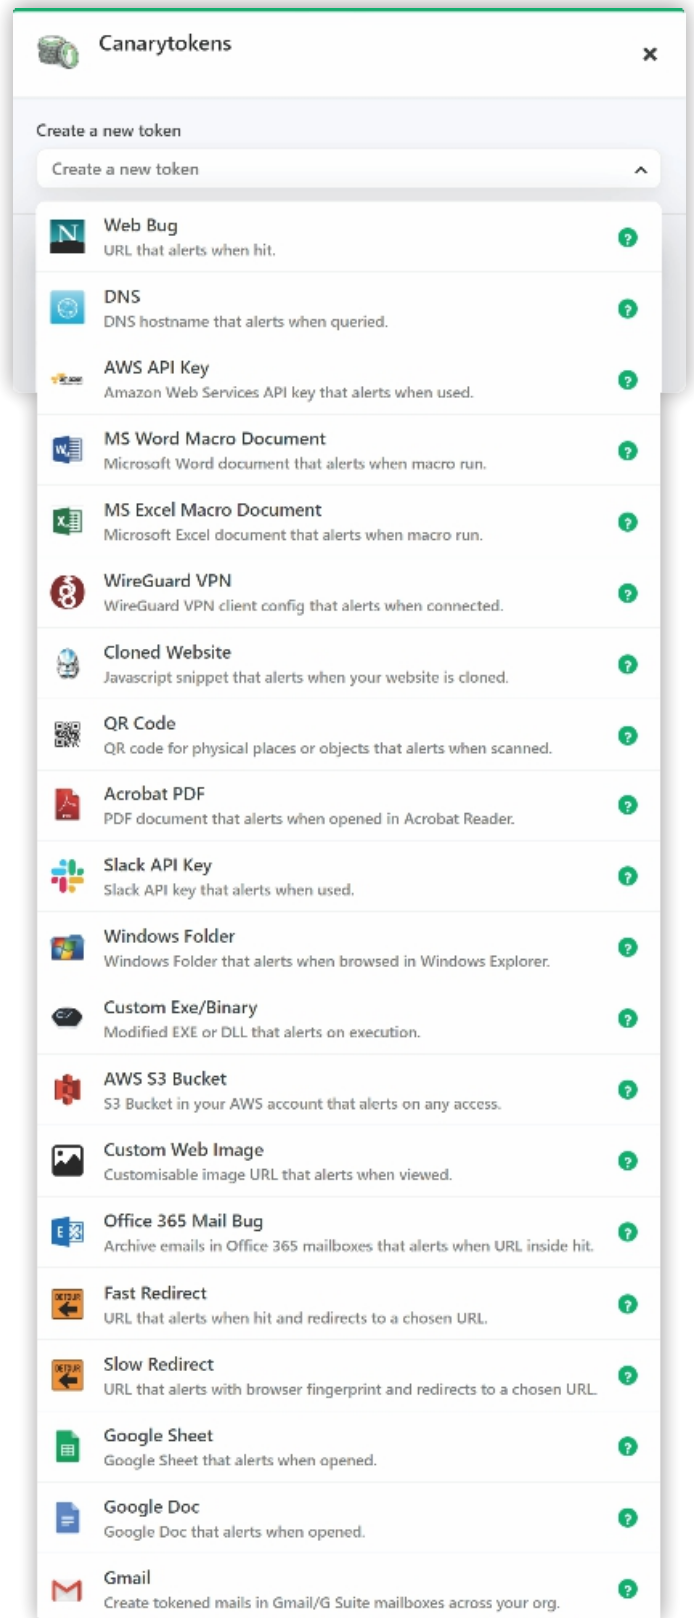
Canarytokens

×

Create a new token

Create a new token

Web Bug
URL that alerts when hit.

DNS
DNS hostname that alerts when queried.

AWS API Key
Amazon Web Services API key that alerts when used.

MS Word Macro Document
Microsoft Word document that alerts when macro run.

MS Excel Macro Document
Microsoft Excel document that alerts when macro run.

WireGuard VPN
WireGuard VPN client config that alerts when connected.

Cloned Website
Javascript snippet that alerts when your website is cloned.

QR Code
QR code for physical places or objects that alerts when scanned.

Acrobat PDF
PDF document that alerts when opened in Acrobat Reader.

Slack API Key
Slack API key that alerts when used.

Windows Folder
Windows Folder that alerts when browsed in Windows Explorer.

Custom Exe/Binary
Modified EXE or DLL that alerts on execution.

AWS S3 Bucket
S3 Bucket in your AWS account that alerts on any access.

Custom Web Image
Customisable image URL that alerts when viewed.

Office 365 Mail Bug
Archive emails in Office 365 mailboxes that alerts when URL inside hit.

Fast Redirect
URL that alerts when hit and redirects to a chosen URL.

Slow Redirect
URL that alerts with browser fingerprint and redirects to a chosen URL.

Google Sheet
Google Sheet that alerts when opened.

Google Doc
Google Doc that alerts when opened.

Gmail
Create tokened mails in Gmail/G Suite mailboxes across your org.